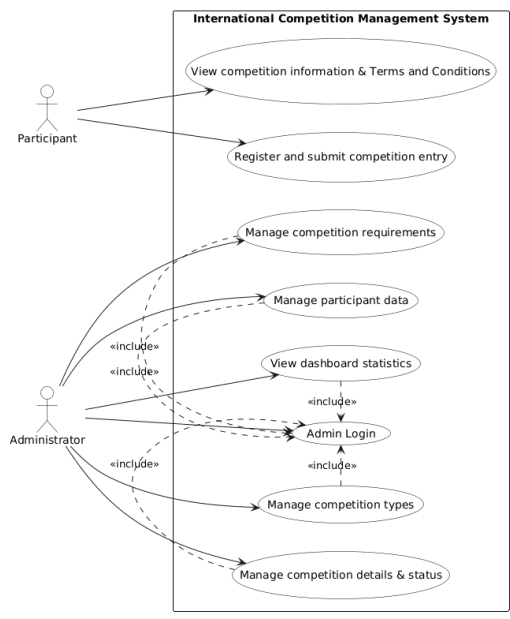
International Competition Management System

Participant

View competition information & Terms and Conditions

Register and submit competition entry

Manage competition requirements

Manage participant data

«include»

«include»

View dashboard statistics

«include»

Administrator

Admin Login

«include»

«include»

Manage competition types

Manage competition details & status